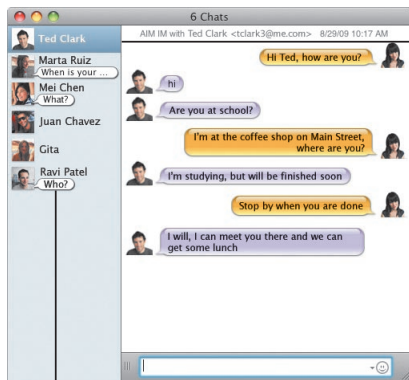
6 Chats

Ted Clark
Marta Ruiz
When is your ...
Mei Chen
What?
Juan Chavez
Gita
Ravi Patel
Who?

AIM IM with Ted Clark <tclark3@me.com> 8/29/09 10:17 AM

Hi Ted, how are you?

hi

Are you at school?

I'm at the coffee shop on Main Street, where are you?

I'm studying, but will be finished soon

Stop by when you are done

I will, I can meet you there and we can get some lunch